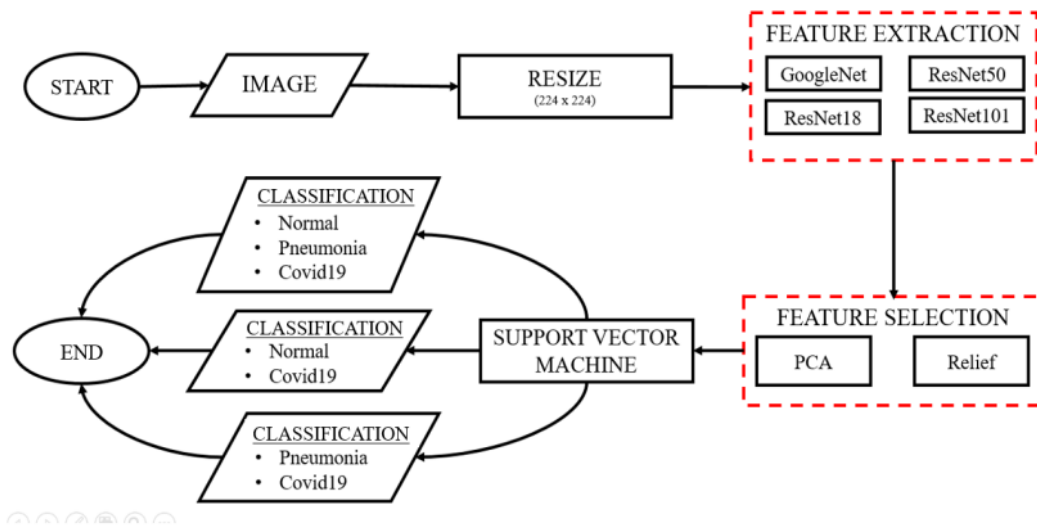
START

IMAGE

RESIZE
(224 x 224)

FEATURE EXTRACTION

GoogleNet

ResNet50

ResNet18

ResNet101

FEATURE SELECTION

PCA

Relief

SUPPORT VECTOR MACHINE

CLASSIFICATION
• Normal
• Pneumonia
• Covid19

CLASSIFICATION
• Normal
• Covid19

CLASSIFICATION
• Pneumonia
• Covid19

END